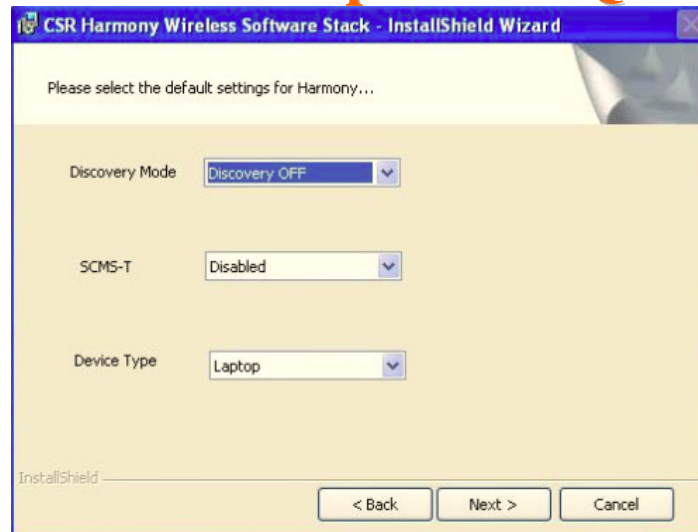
CSR Harmony Wireless Software Stack - InstallShield Wizard

Please select the default settings for Harmony...

Discovery Mode
Discovery OFF

SCMS-T
Disabled

Device Type
Laptop

InstallShield

< Back
Next >
Cancel